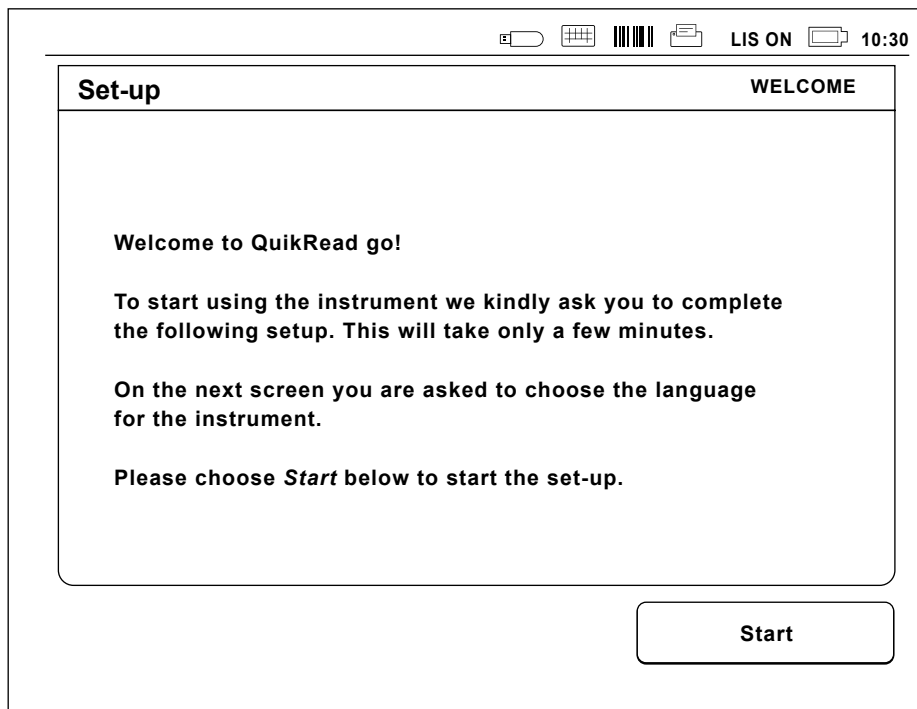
LIS ON 10:30

Set-up

WELCOME

Welcome to QuikRead go!

To start using the instrument we kindly ask you to complete the following setup. This will take only a few minutes.

On the next screen you are asked to choose the language for the instrument.

Please choose *Start* below to start the set-up.

Start